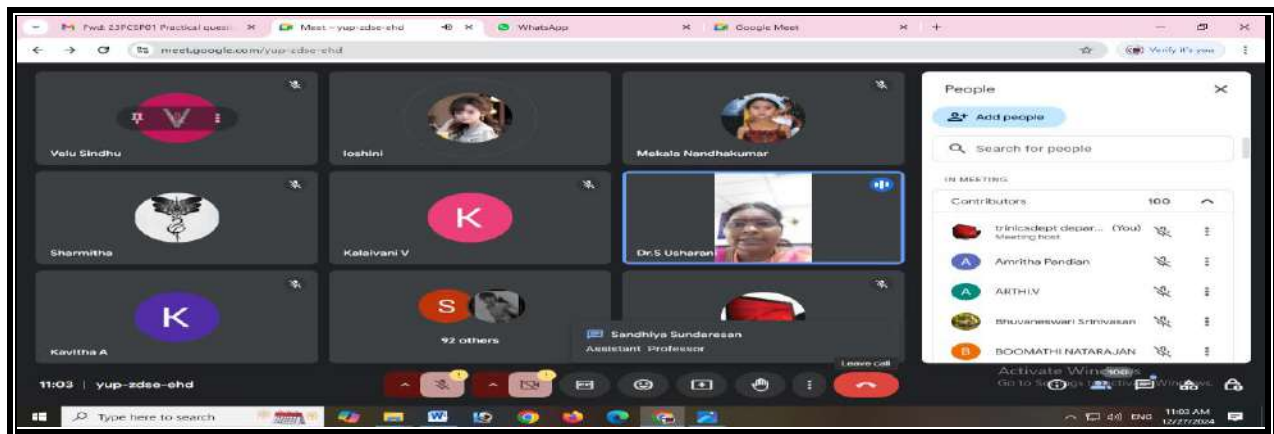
Fwd: 23PCSP01 Practical quest ×
Meet - yup-zdse-ehd ×
WhatsApp ×
Google Meet ×
meet.google.com/yup-zdse-ehd
Verify it's you

Velu Sindhu
loshini
Mekala Nandhakumar
Sharmitha
K
Kalaivani V
Dr.S Usharani
K
Kavitha A
S
92 others
Sandhiya Sundaresan
Assistant Professor

People
Add people
Search for people
IN MEETING
Contributors 100
trinicadept depar... (You)
Meeting host
A Amritha Pandian
A ARTHI.V
Bhuvaneswari Srinivasan
B BOOMATHI NATARAJAN

Leave call
11:03 | yup-zdse-ehd
Activate Windows
Go to Settings to activate Windows.
Type here to search
ENG 11:03 AM 12/27/2024